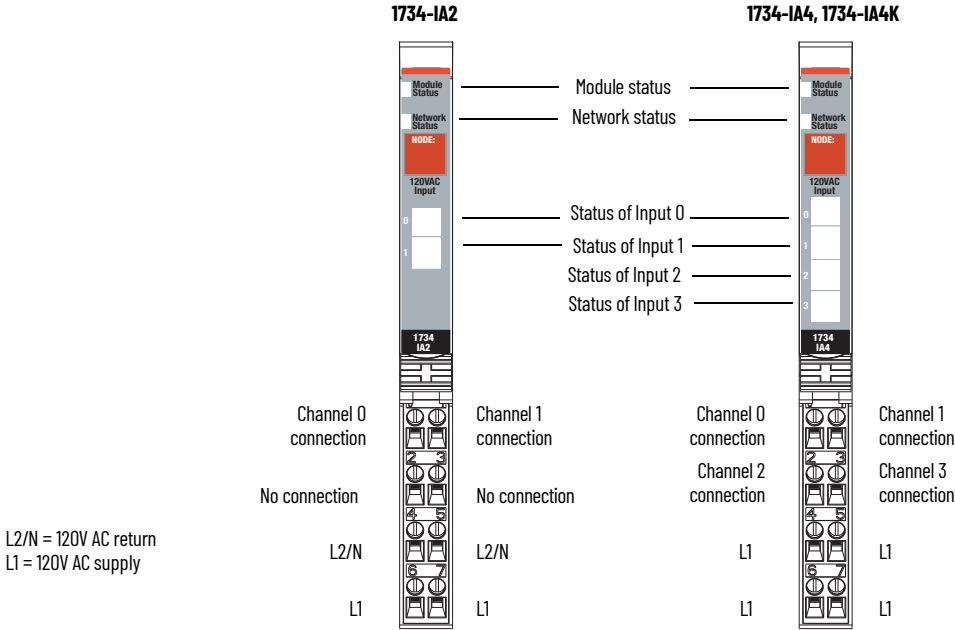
1734-IA2

1734-IA4, 1734-IA4K

Module Status

Network Status

NODE:

120VAC Input

0

1

1734 IA2

Module status

Network status

Status of Input 0

Status of Input 1

Status of Input 2

Status of Input 3

Module Status

Network Status

NODE:

120VAC Input

0

1

2

3

1734 IA4

Channel 0 connection

Channel 1 connection

No connection

No connection

L2/N

L2/N

L1

L1

2 3

4 5

6 7

Channel 0 connection

Channel 1 connection

Channel 2 connection

Channel 3 connection

L1

L1

L1

L1

2 3

4 5

6 7

L2/N = 120V AC return
L1 = 120V AC supply